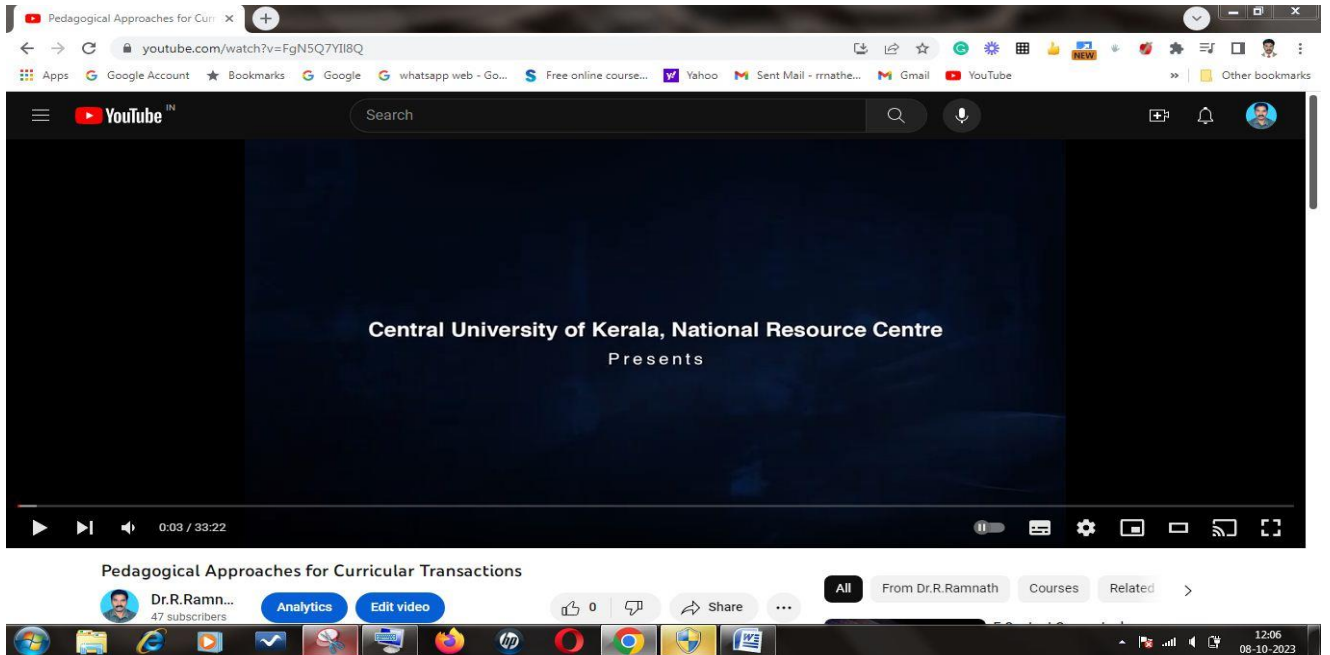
Pedagogical Approaches for Curr ×

youtube.com/watch?v=FgN5Q7YII8Q

NEW

Apps Google Account Bookmarks Google whatsapp web - Go... Free online course... Yahoo Sent Mail - rrnathe... Gmail YouTube » Other bookmarks

YouTube IN

Search

Central University of Kerala, National Resource Centre
Presents

0:03 / 33:22

Pedagogical Approaches for Curricular Transactions

Dr.R.Ramn...
47 subscribers

Analytics Edit video

0

Share

All From Dr.R.Ramnath Courses Related

12:06
08-10-2023